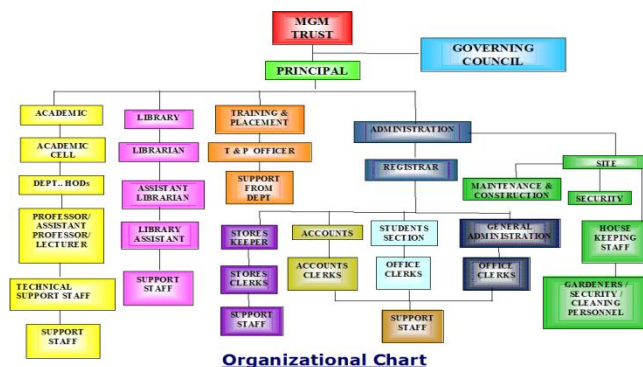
MGM TRUST

GOVERNING COUNCIL

PRINCIPAL

ACADEMIC

ACADEMIC CELL

DEPT.. HODs

PROFESSOR/ ASSISTANT PROFESSOR/ LECTURER

TECHNICAL SUPPORT STAFF

SUPPORT STAFF

LIBRARY

LIBRARIAN

ASSISTANT LIBRARIAN

LIBRARY ASSISTANT

SUPPORT STAFF

TRAINING & PLACEMENT

T & P OFFICER

SUPPORT FROM DEPT

ADMINISTRATION

REGISTRAR

STORES KEEPER

STORES CLERKS

SUPPORT STAFF

ACCOUNTS

ACCOUNTS CLERKS

STUDENTS SECTION

OFFICE CLERKS

GENERAL ADMINISTRATION

OFFICE CLERKS

SUPPORT STAFF

SITE

MAINTENANCE & CONSTRUCTION

SECURITY

HOUSE KEEPING STAFF

GARDENERS / SECURITY / CLEANING PERSONNEL

Organizational Chart